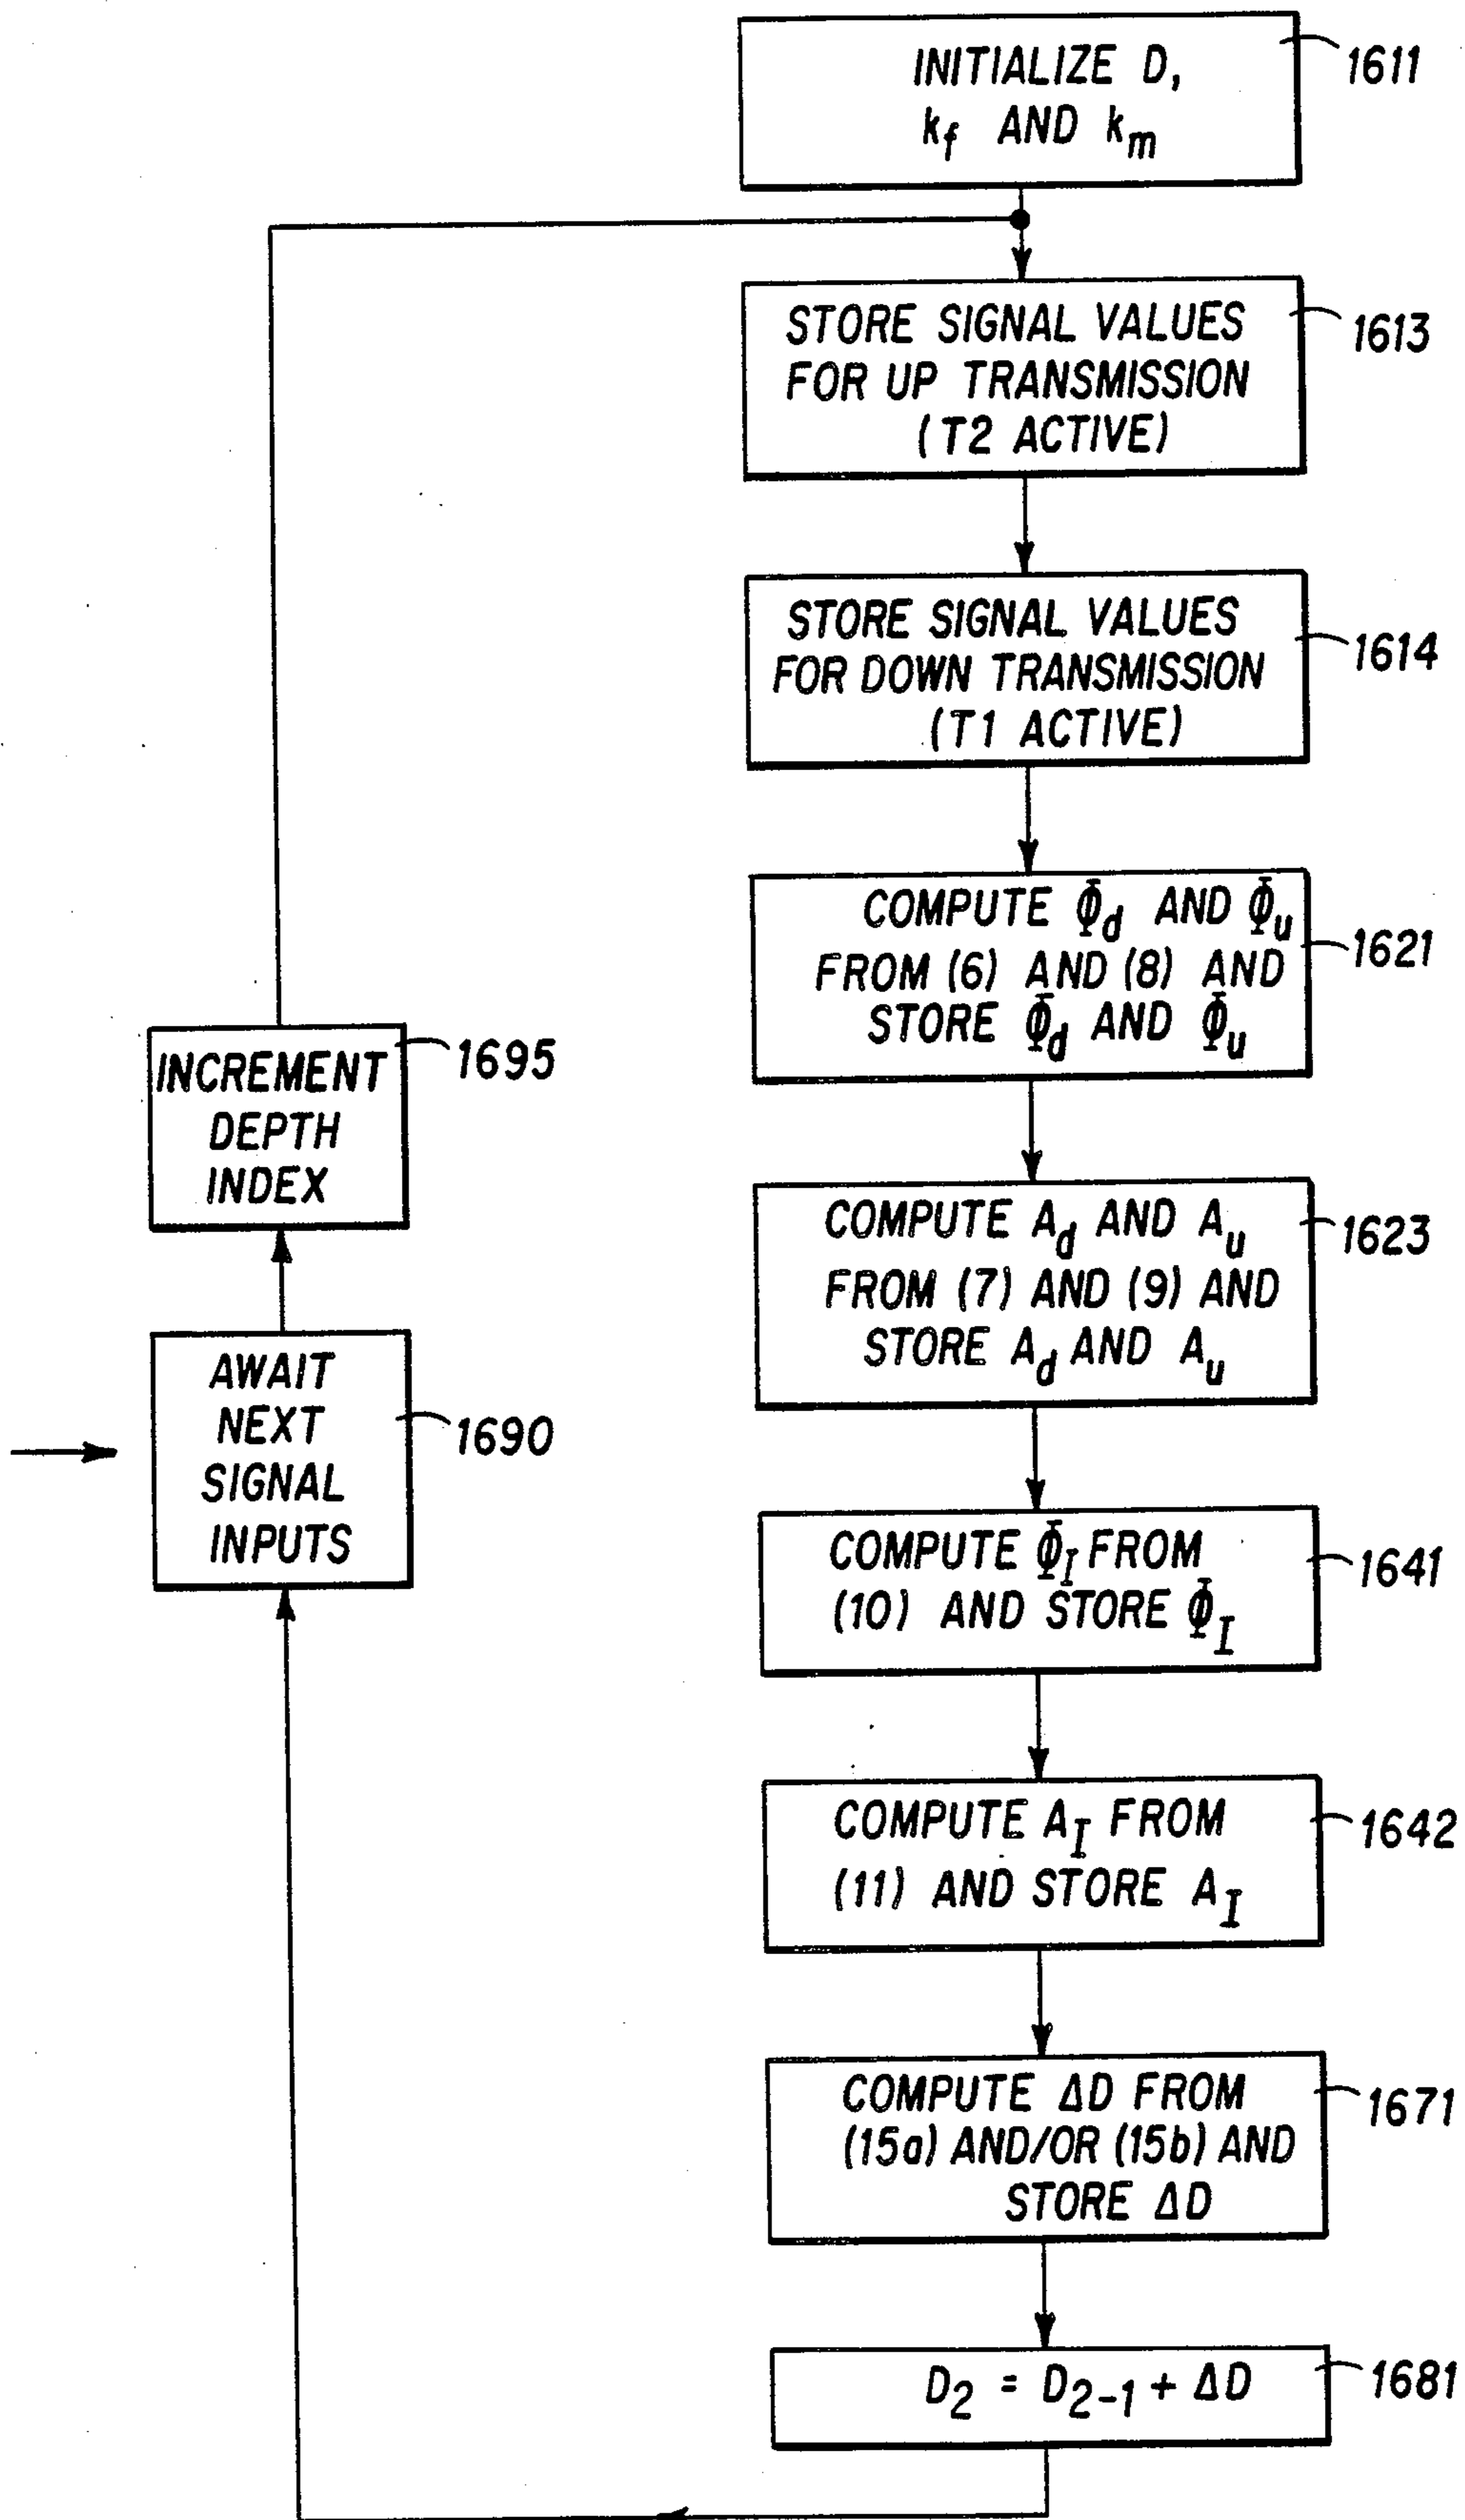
INITIALIZE D, $k_f$ AND $k_m$

1611

STORE SIGNAL VALUES FOR UP TRANSMISSION (T2 ACTIVE)

1613

STORE SIGNAL VALUES FOR DOWN TRANSMISSION (T1 ACTIVE)

1614

COMPUTE $\bar{\Phi}_d$ AND $\bar{\Phi}_u$ FROM (6) AND (8) AND STORE $\bar{\Phi}_d$ AND $\bar{\Phi}_u$

1621

COMPUTE $A_d$ AND $A_u$ FROM (7) AND (9) AND STORE $A_d$ AND $A_u$

1623

COMPUTE $\bar{\Phi}_I$ FROM (10) AND STORE $\bar{\Phi}_I$

1641

COMPUTE $A_I$ FROM (11) AND STORE $A_I$

1642

COMPUTE $\Delta D$ FROM (15a) AND/OR (15b) AND STORE $\Delta D$

1671

$D_2 = D_{2-1} + \Delta D$

1681

INCREMENT DEPTH INDEX

1695

AWAIT NEXT SIGNAL INPUTS

1690